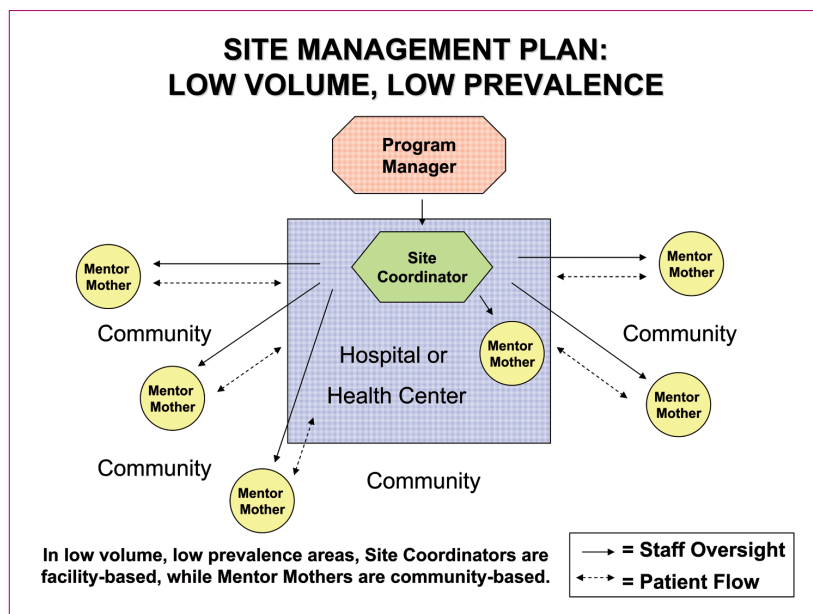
SITE MANAGEMENT PLAN:
LOW VOLUME, LOW PREVALENCE

Program Manager

Site Coordinator

Mentor Mother

Mentor Mother

Community

Community

Mentor Mother

Hospital or Health Center

Mentor Mother

Mentor Mother

Community

Community

Mentor Mother

In low volume, low prevalence areas, Site Coordinators are facility-based, while Mentor Mothers are community-based.

= Staff Oversight
= Patient Flow